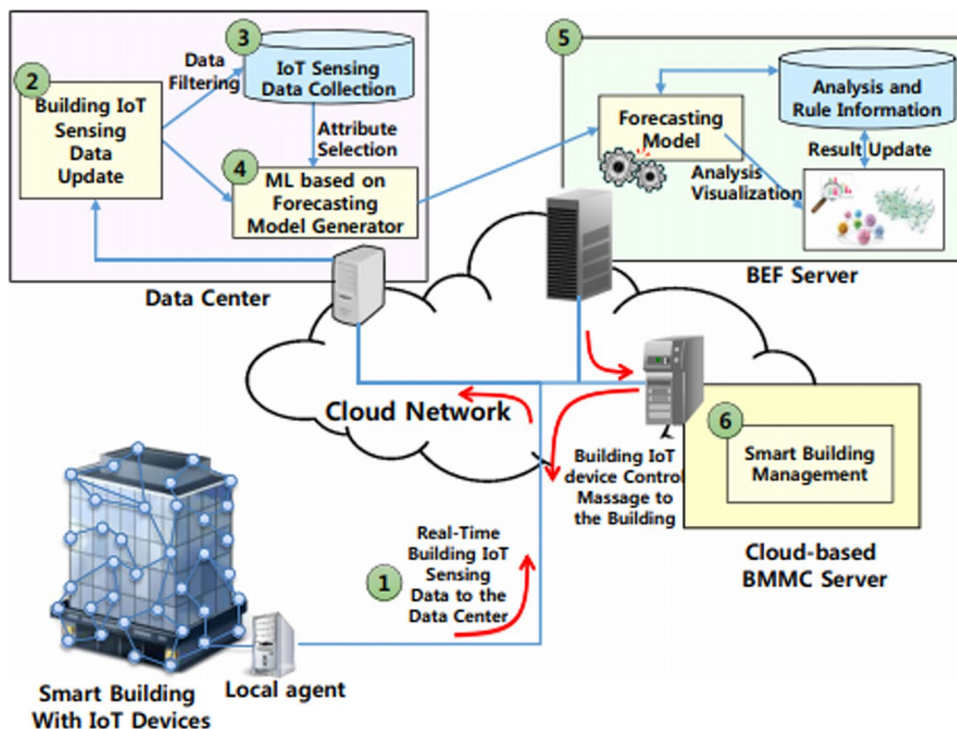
2
Building IoT Sensing Data Update

Data Filtering

3
IoT Sensing Data Collection

Attribute Selection

4
ML based on Forecasting Model Generator

Data Center

5
Forecasting Model

Analysis and Rule Information

Result Update

Analysis Visualization

BEF Server

Cloud Network

Building IoT device Control Massage to the Building

6
Smart Building Management

Cloud-based BMMC Server

1
Real-Time Building IoT Sensing Data to the Data Center

Smart Building With IoT Devices

Local agent